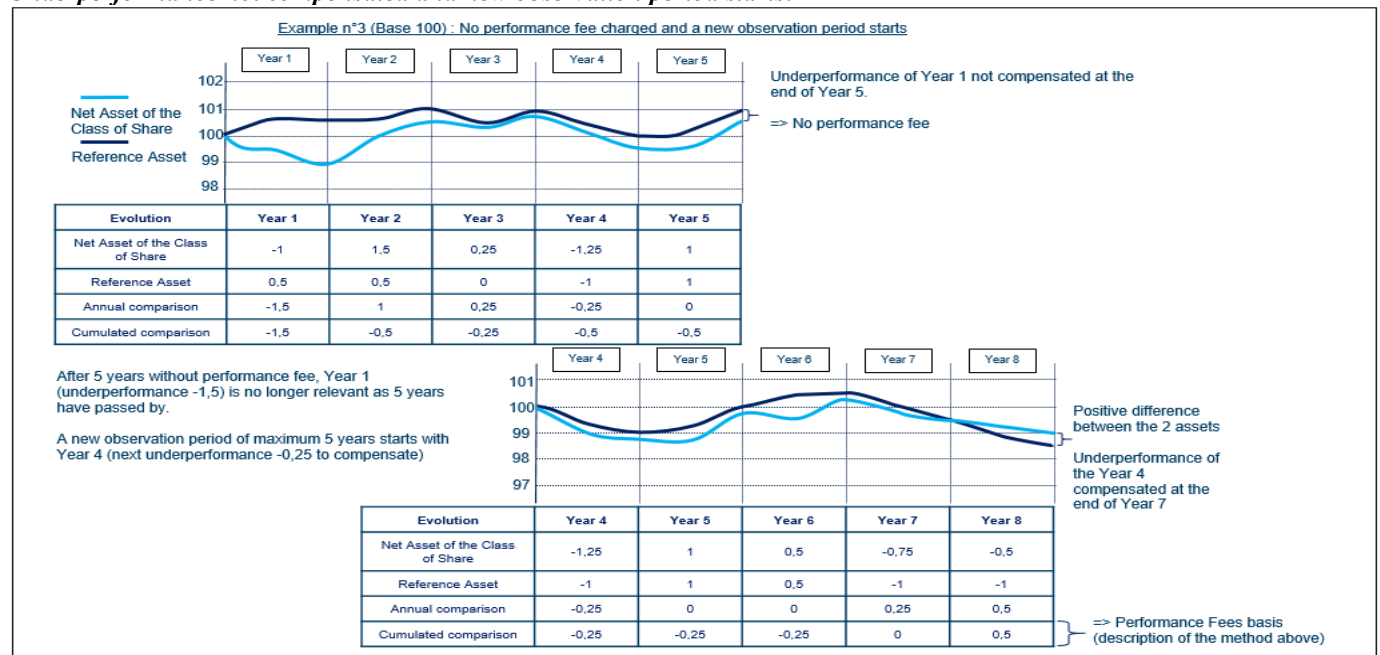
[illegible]

Example n°3 (Base 100) : No performance fee charged and a new observation period starts

Year 1 | Year 2 | Year 3 | Year 4 | Year 5

102
101
100
99
98

Net Asset of the Class of Share

Reference Asset

Underperformance of Year 1 not compensated at the end of Year 5.

=> No performance fee

| Evolution | Year 1 | Year 2 | Year 3 | Year 4 | Year 5 |
|---|---|---|---|---|---|
| Net Asset of the Class of Share | -1 | 1,5 | 0,25 | -1,25 | 1 |
| Reference Asset | 0,5 | 0,5 | 0 | -1 | 1 |
| Annual comparison | -1,5 | 1 | 0,25 | -0,25 | 0 |
| Cumulated comparison | -1,5 | -0,5 | -0,25 | -0,5 | -0,5 |

After 5 years without performance fee, Year 1 (underperformance -1,5) is no longer relevant as 5 years have passed by.

A new observation period of maximum 5 years starts with Year 4 (next underperformance -0,25 to compensate)

Year 4 | Year 5 | Year 6 | Year 7 | Year 8

101
100
99
98
97

Positive difference between the 2 assets

Underperformance of the Year 4 compensated at the end of Year 7

| Evolution | Year 4 | Year 5 | Year 6 | Year 7 | Year 8 |
|---|---|---|---|---|---|
| Net Asset of the Class of Share | -1,25 | 1 | 0,5 | -0,75 | -0,5 |
| Reference Asset | -1 | 1 | 0,5 | -1 | -1 |
| Annual comparison | -0,25 | 0 | 0 | 0,25 | 0,5 |
| Cumulated comparison | -0,25 | -0,25 | -0,25 | 0 | 0,5 |

=> Performance Fees basis (description of the method above)